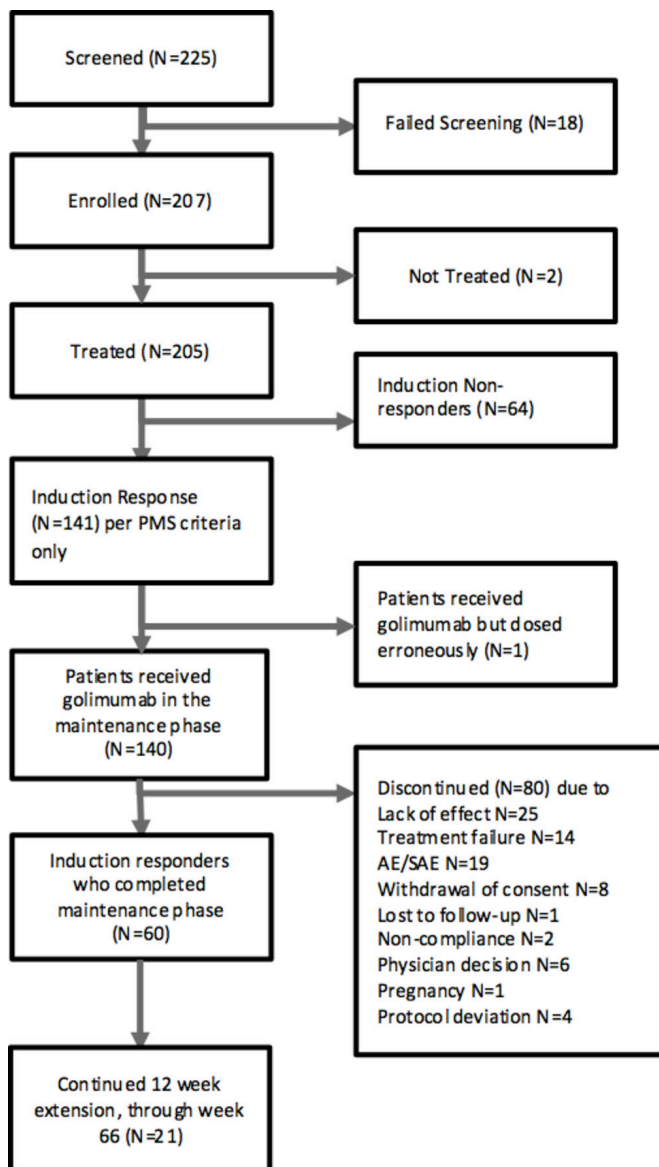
Screened (N=225)

Failed Screening (N=18)

Enrolled (N=207)

Not Treated (N=2)

Treated (N=205)

Induction Non-responders (N=64)

Induction Response (N=141) per PMS criteria only

Patients received golimumab but dosed erroneously (N=1)

Patients received golimumab in the maintenance phase (N=140)

Discontinued (N=80) due to
Lack of effect N=25
Treatment failure N=14
AE/SAE N=19
Withdrawal of consent N=8
Lost to follow-up N=1
Non-compliance N=2
Physician decision N=6
Pregnancy N=1
Protocol deviation N=4

Induction responders who completed maintenance phase (N=60)

Continued 12 week extension, through week 66 (N=21)